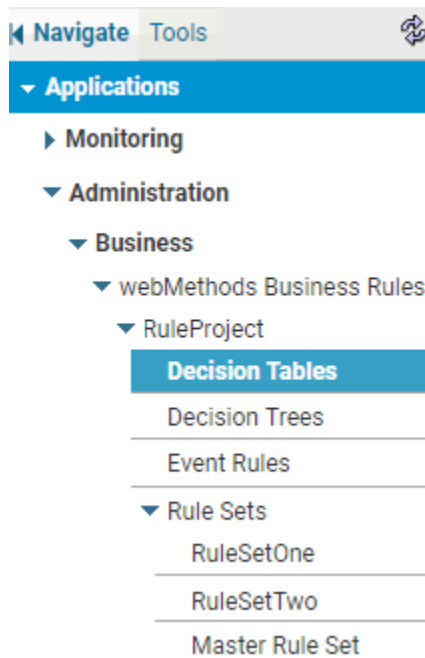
Navigate Tools

Applications

Monitoring

Administration

Business

webMethods Business Rules

RuleProject

Decision Tables

Decision Trees

Event Rules

Rule Sets

RuleSetOne

RuleSetTwo

Master Rule Set